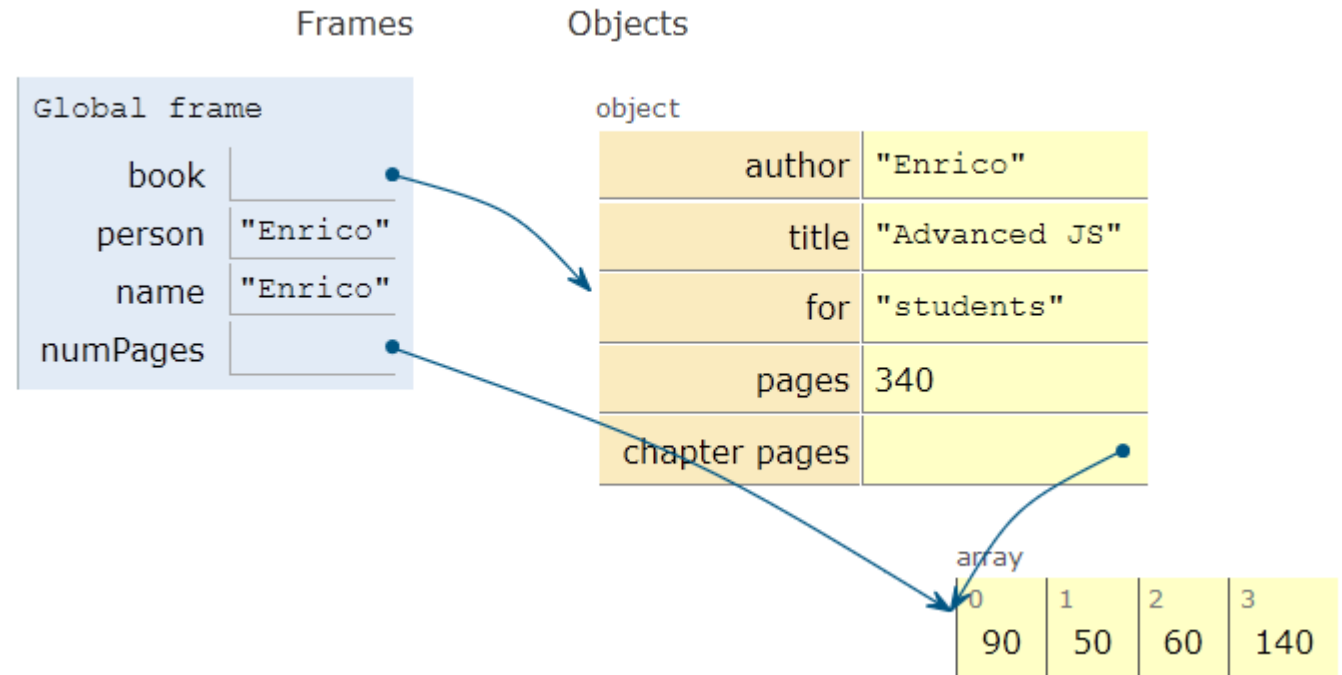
Frames Objects

Global frame

| book | |
|---|---|
| person | "Enrico" |
| name | "Enrico" |
| numPages | |

object

| author | "Enrico" |
|---|---|
| title | "Advanced JS" |
| for | "students" |
| pages | 340 |
| chapter pages | |

array

| 0 | 1 | 2 | 3 |
|---|---|---|---|
| 90 | 50 | 60 | 140 |